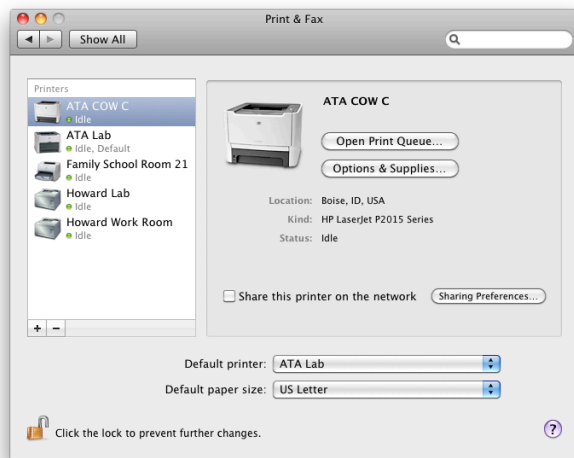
Print & Fax

Show All

Printers

ATA COW C
Idle

ATA Lab
Idle, Default

Family School Room 21
Idle

Howard Lab
Idle

Howard Work Room
Idle

+ −

ATA COW C

Open Print Queue...

Options & Supplies...

Location: Boise, ID, USA

Kind: HP LaserJet P2015 Series

Status: Idle

Share this printer on the network

Sharing Preferences...

Default printer: ATA Lab

Default paper size: US Letter

Click the lock to prevent further changes.

?